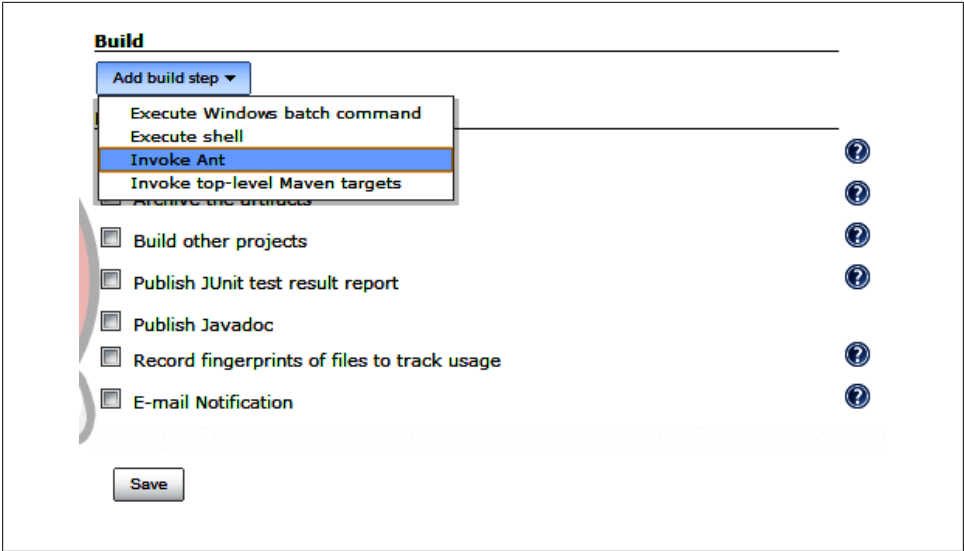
Build

Add build step ▾

Execute Windows batch command
Execute shell
Invoke Ant
Invoke top-level Maven targets

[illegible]rchive the artifacts

Build other projects

Publish JUnit test result report

Publish Javadoc

Record fingerprints of files to track usage

E-mail Notification

Save